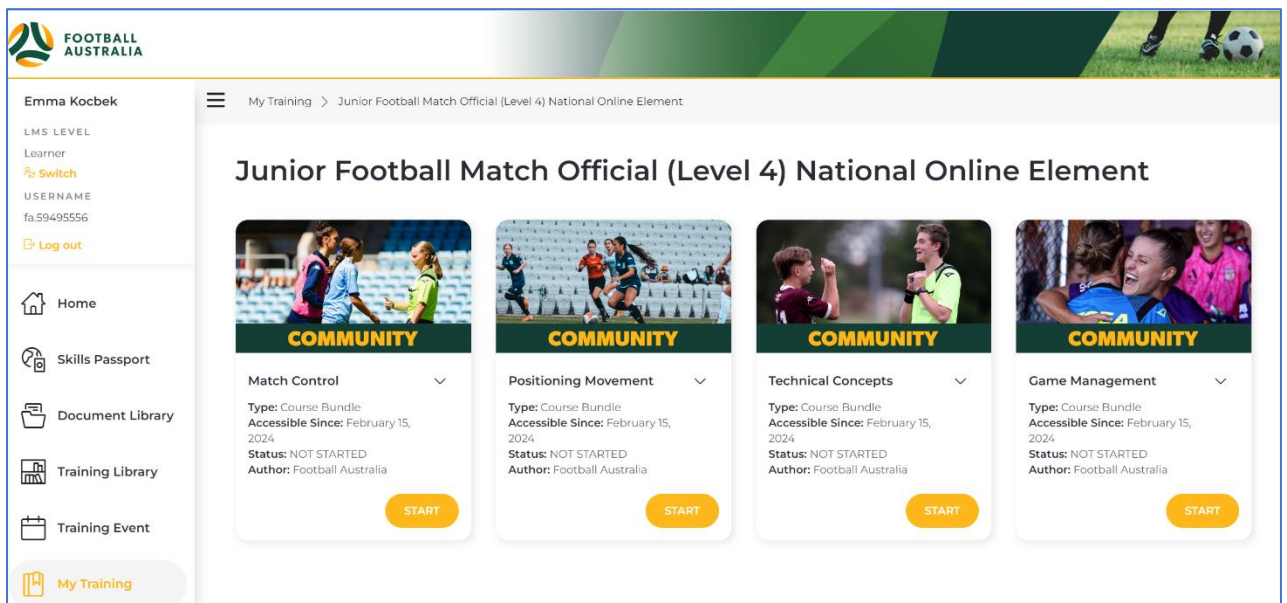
FOOTBALL AUSTRALIA

Emma Kocbek
LMS LEVEL
Learner
Switch
USERNAME
fa.59495556
Log out

Home
Skills Passport
Document Library
Training Library
Training Event
My Training

My Training > Junior Football Match Official (Level 4) National Online Element

Junior Football Match Official (Level 4) National Online Element

COMMUNITY
Match Control
Type: Course Bundle
Accessible Since: February 15, 2024
Status: NOT STARTED
Author: Football Australia
START

COMMUNITY
Positioning Movement
Type: Course Bundle
Accessible Since: February 15, 2024
Status: NOT STARTED
Author: Football Australia
START

COMMUNITY
Technical Concepts
Type: Course Bundle
Accessible Since: February 15, 2024
Status: NOT STARTED
Author: Football Australia
START

COMMUNITY
Game Management
Type: Course Bundle
Accessible Since: February 15, 2024
Status: NOT STARTED
Author: Football Australia
START